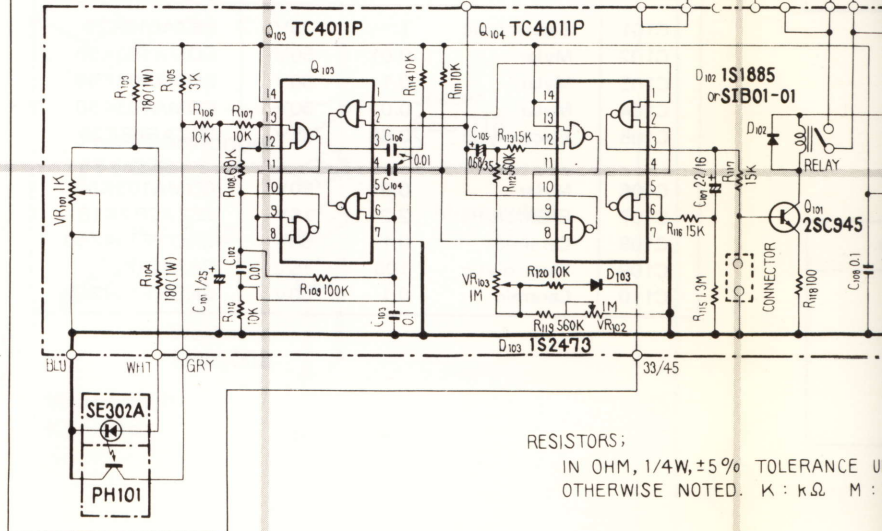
$Q_{103}$ TC4011P

$Q_{104}$ TC4011P

$Q_{103}$

$R_{103}$ 180(1W)

$R_{105}$ 3K

$R_{106}$ 10K

$R_{107}$ 10K

$R_{108}$ 68K

$R_{114}$ 10K

$R_{111}$ 10K

$C_{106}$

0.01

$C_{104}$

$C_{105}$ 0.5/35

$R_{113}$ 15K

$R_{112}$ 560K

$D_{102}$ 1S1885 or SIB01-01

$D_{102}$

RELAY

$C_{107}$ 22/16

$R_{117}$ 15K

$R_{116}$ 15K

$Q_{101}$ 2SC945

$VR_{101}$ 1K

$R_{104}$ 180(1W)

$C_{101}$ 1/25

$C_{102}$ 0.01

$R_{110}$ 10K

$R_{109}$ 100K

$C_{103}$ 0.1

$VR_{103}$ 1M

$R_{120}$ 10K

$D_{103}$

1M

$R_{119}$ 560K

$VR_{102}$

$R_{115}$ 3.3M

CONNECTOR

$R_{118}$ 100

$C_{108}$ 0.1

$D_{103}$ 1S2473

BLU

WHT

GRY

33/45

SE302A

PH101

1 2 3 4 5 6 7 8 9 10 11 12 13 14

RESISTORS;

IN OHM, 1/4W, ±5% TOLERANCE U

OTHERWISE NOTED. K : kΩ M :